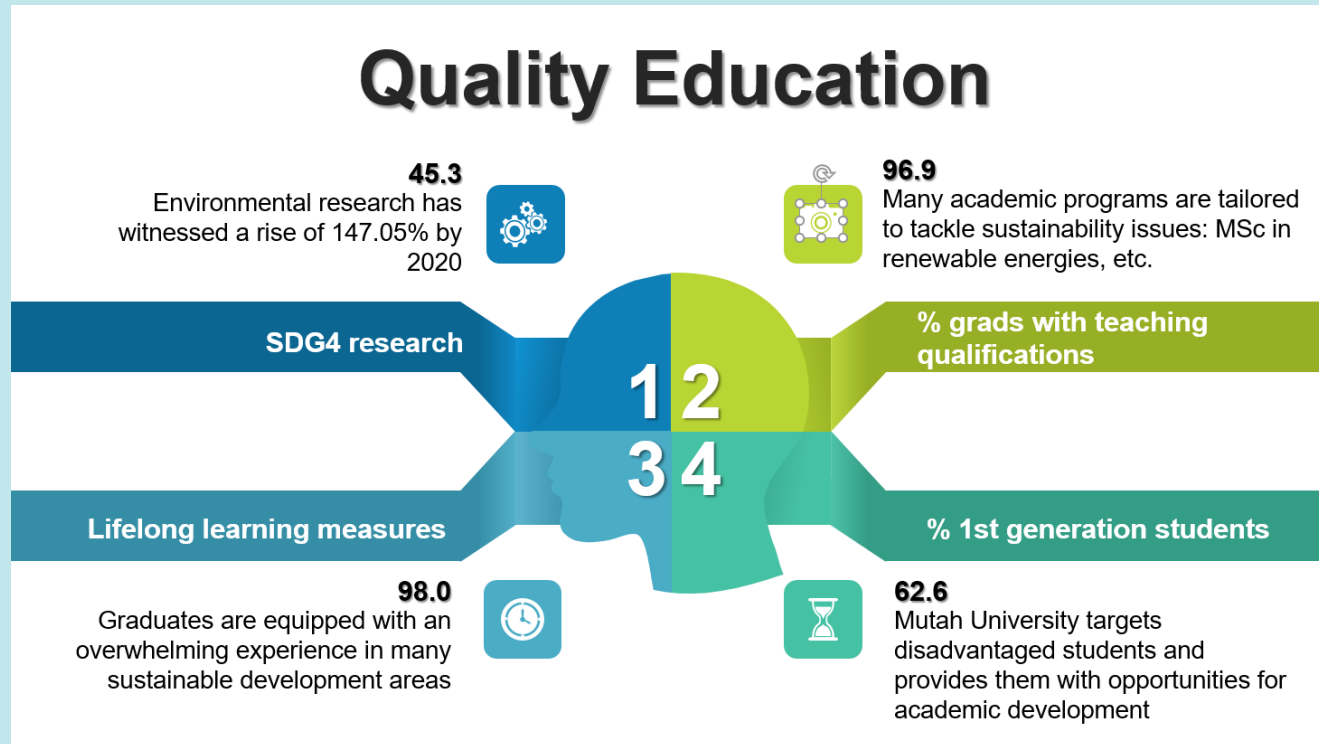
Quality Education

45.3
Environmental research has witnessed a rise of 147.05% by 2020

96.9
Many academic programs are tailored to tackle sustainability issues: MSc in renewable energies, etc.

SDG4 research

% grads with teaching qualifications

1 2
3 4

Lifelong learning measures

% 1st generation students

98.0
Graduates are equipped with an overwhelming experience in many sustainable development areas

62.6
Mutah University targets disadvantaged students and provides them with opportunities for academic development